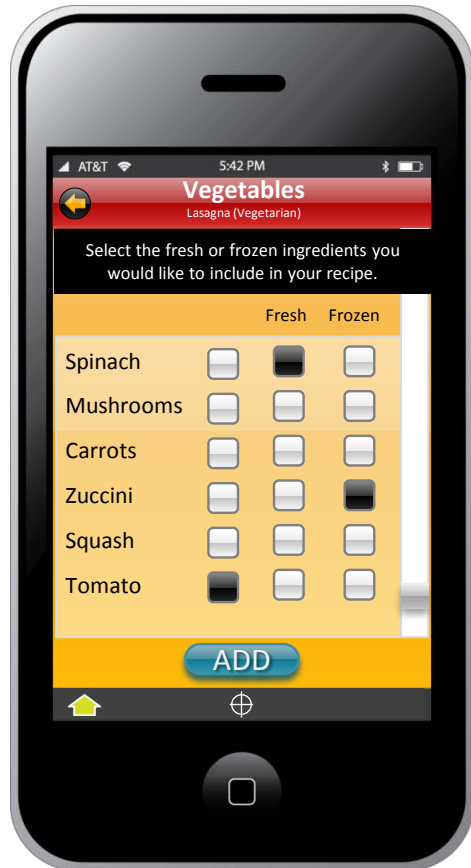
AT&T 5:42 PM

Vegetables
Lasagna (Vegetarian)

Select the fresh or frozen ingredients you would like to include in your recipe.

| | | Fresh | Frozen |
|---|---|---|---|
| Spinach | | | |
| Mushrooms | | | |
| Carrots | | | |
| Zuccini | | | |
| Squash | | | |
| Tomato | | | |

ADD